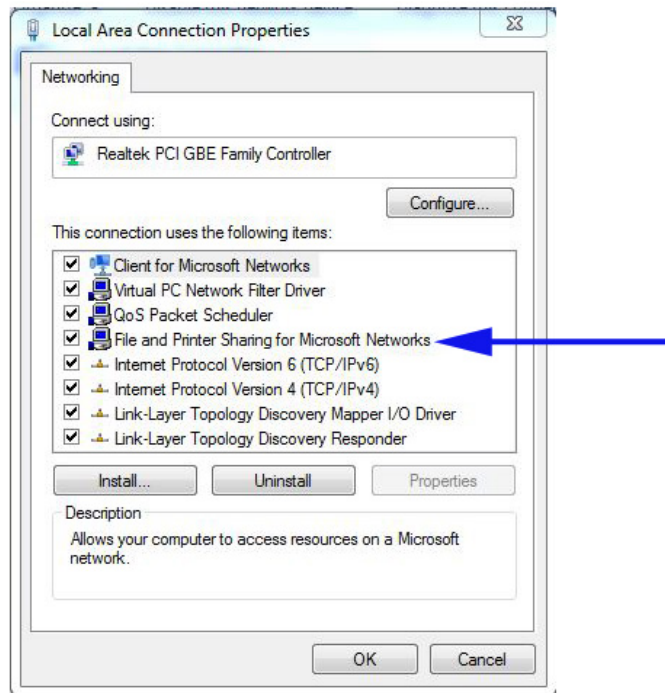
Local Area Connection Properties

Networking

Connect using:

Realtek PCI GBE Family Controller

Configure...

This connection uses the following items:

Client for Microsoft Networks
Virtual PC Network Filter Driver
QoS Packet Scheduler
File and Printer Sharing for Microsoft Networks
Internet Protocol Version 6 (TCP/IPv6)
Internet Protocol Version 4 (TCP/IPv4)
Link-Layer Topology Discovery Mapper I/O Driver
Link-Layer Topology Discovery Responder

Install... Uninstall Properties

Description

Allows your computer to access resources on a Microsoft network.

OK Cancel